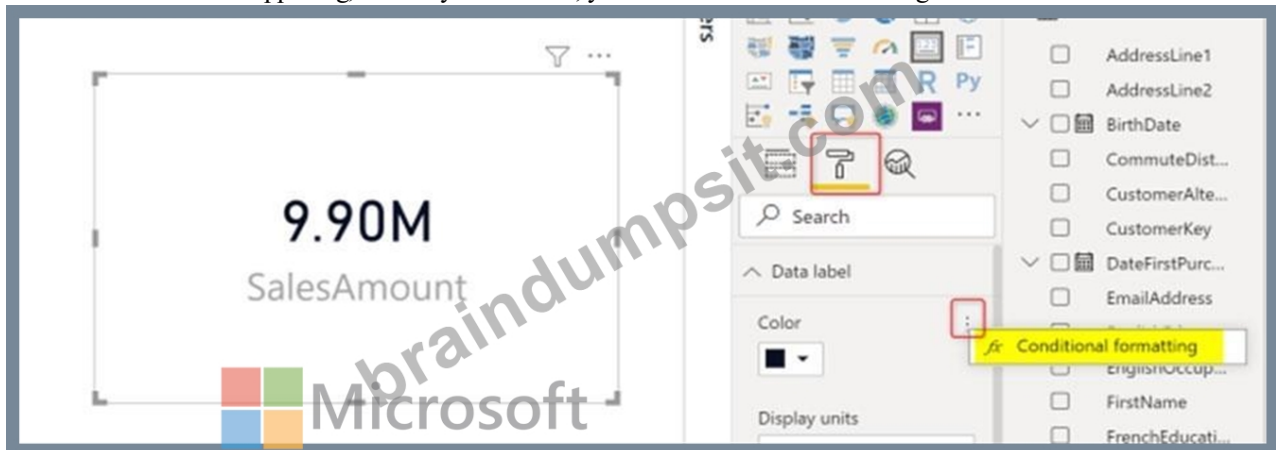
9.90M

SalesAmount

Microsoft

braindumpsit.com

Search

Data label

Color

Display units

fx Conditional formatting

AddressLine1
AddressLine2
BirthDate
CommuteDist...
CustomerAlte...
CustomerKey
DateFirstPurc...
EmailAddress
EnglishOccup...
FirstName
FrenchEducati...